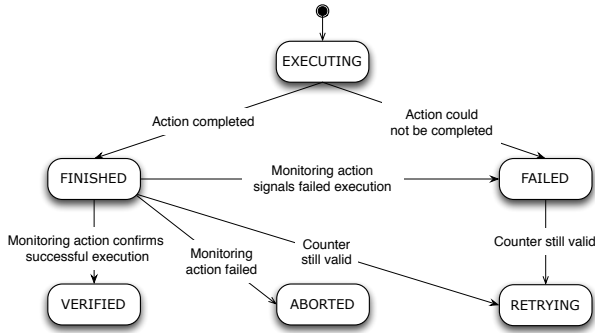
EXECUTING

Action completed

Action could not be completed

FINISHED

Monitoring action signals failed execution

FAILED

Monitoring action confirms successful execution

Monitoring action failed

Counter still valid

Counter still valid

VERIFIED

ABORTED

RETRYING